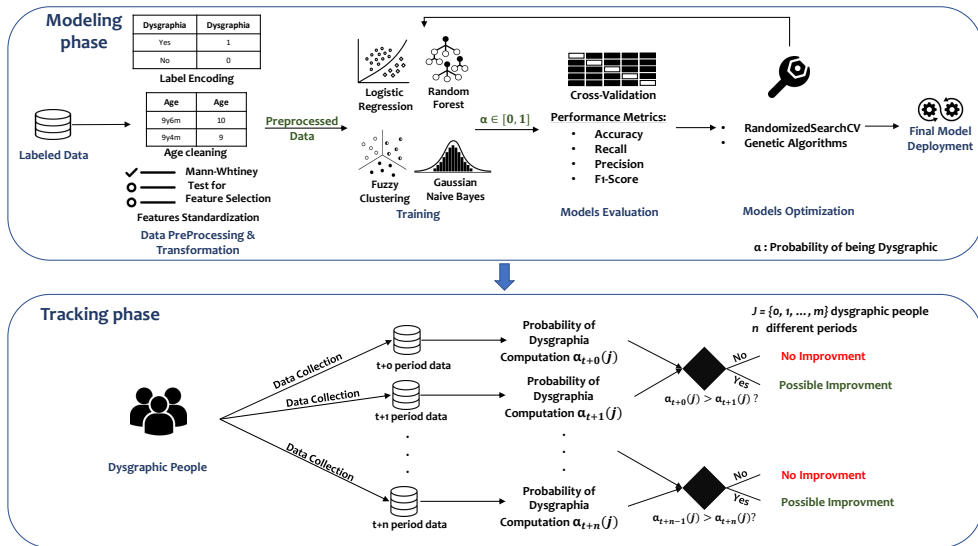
Modeling phase

| Dysgraphia | Dysgraphia |
|---|---|
| Yes | 1 |
| No | 0 |

Label Encoding

| Age | Age |
|---|---|
| 9y6m | 10 |
| 9y4m | 9 |

Age cleaning

Labeled Data

Mann-Whtiney Test for Feature Selection

Features Standardization

Data PreProcessing & Transformation

Preprocessed Data

Logistic Regression

Random Forest

Fuzzy Clustering

Gaussian Naive Bayes

Training

$\alpha \in [0, 1]$

Cross-Validation

Performance Metrics:
• Accuracy
• Recall
• Precision
• F1-Score

Models Evaluation

• RandomizedSearchCV
• Genetic Algorithms

Models Optimization

Final Model Deployment

α : Probability of being Dysgraphic

Tracking phase

J = {0, 1, … , m} dysgraphic people
n different periods

Dysgraphic People

Data Collection

Data Collection

Data Collection

t+0 period data

t+1 period data

t+n period data

Probability of Dysgraphia Computation $\alpha_{t+0}(j)$

Probability of Dysgraphia Computation $\alpha_{t+1}(j)$

Probability of Dysgraphia Computation $\alpha_{t+n}(j)$

No

Yes

No Improvment

Possible Improvment

$\alpha_{t+0}(j) > \alpha_{t+1}(j)$ ?

No

Yes

No Improvment

Possible Improvment

$\alpha_{t+n-1}(j) > \alpha_{t+n}(j)$?